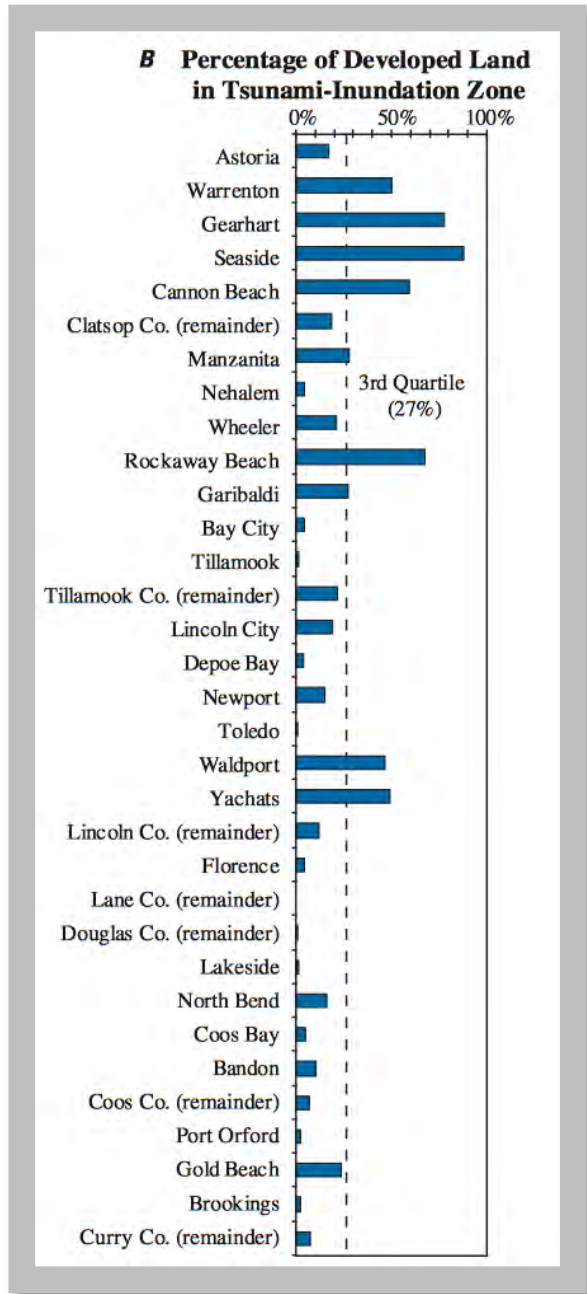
B Percentage of Developed Land in Tsunami-Inundation Zone

0% 50% 100%

Astoria
Warrenton
Gearhart
Seaside
Cannon Beach
Clatsop Co. (remainder)
Manzanita
Nehalem
Wheeler
Rockaway Beach
Garibaldi
Bay City
Tillamook
Tillamook Co. (remainder)
Lincoln City
Depoe Bay
Newport
Toledo
Waldport
Yachats
Lincoln Co. (remainder)
Florence
Lane Co. (remainder)
Douglas Co. (remainder)
Lakeside
North Bend
Coos Bay
Bandon
Coos Co. (remainder)
Port Orford
Gold Beach
Brookings
Curry Co. (remainder)

3rd Quartile (27%)